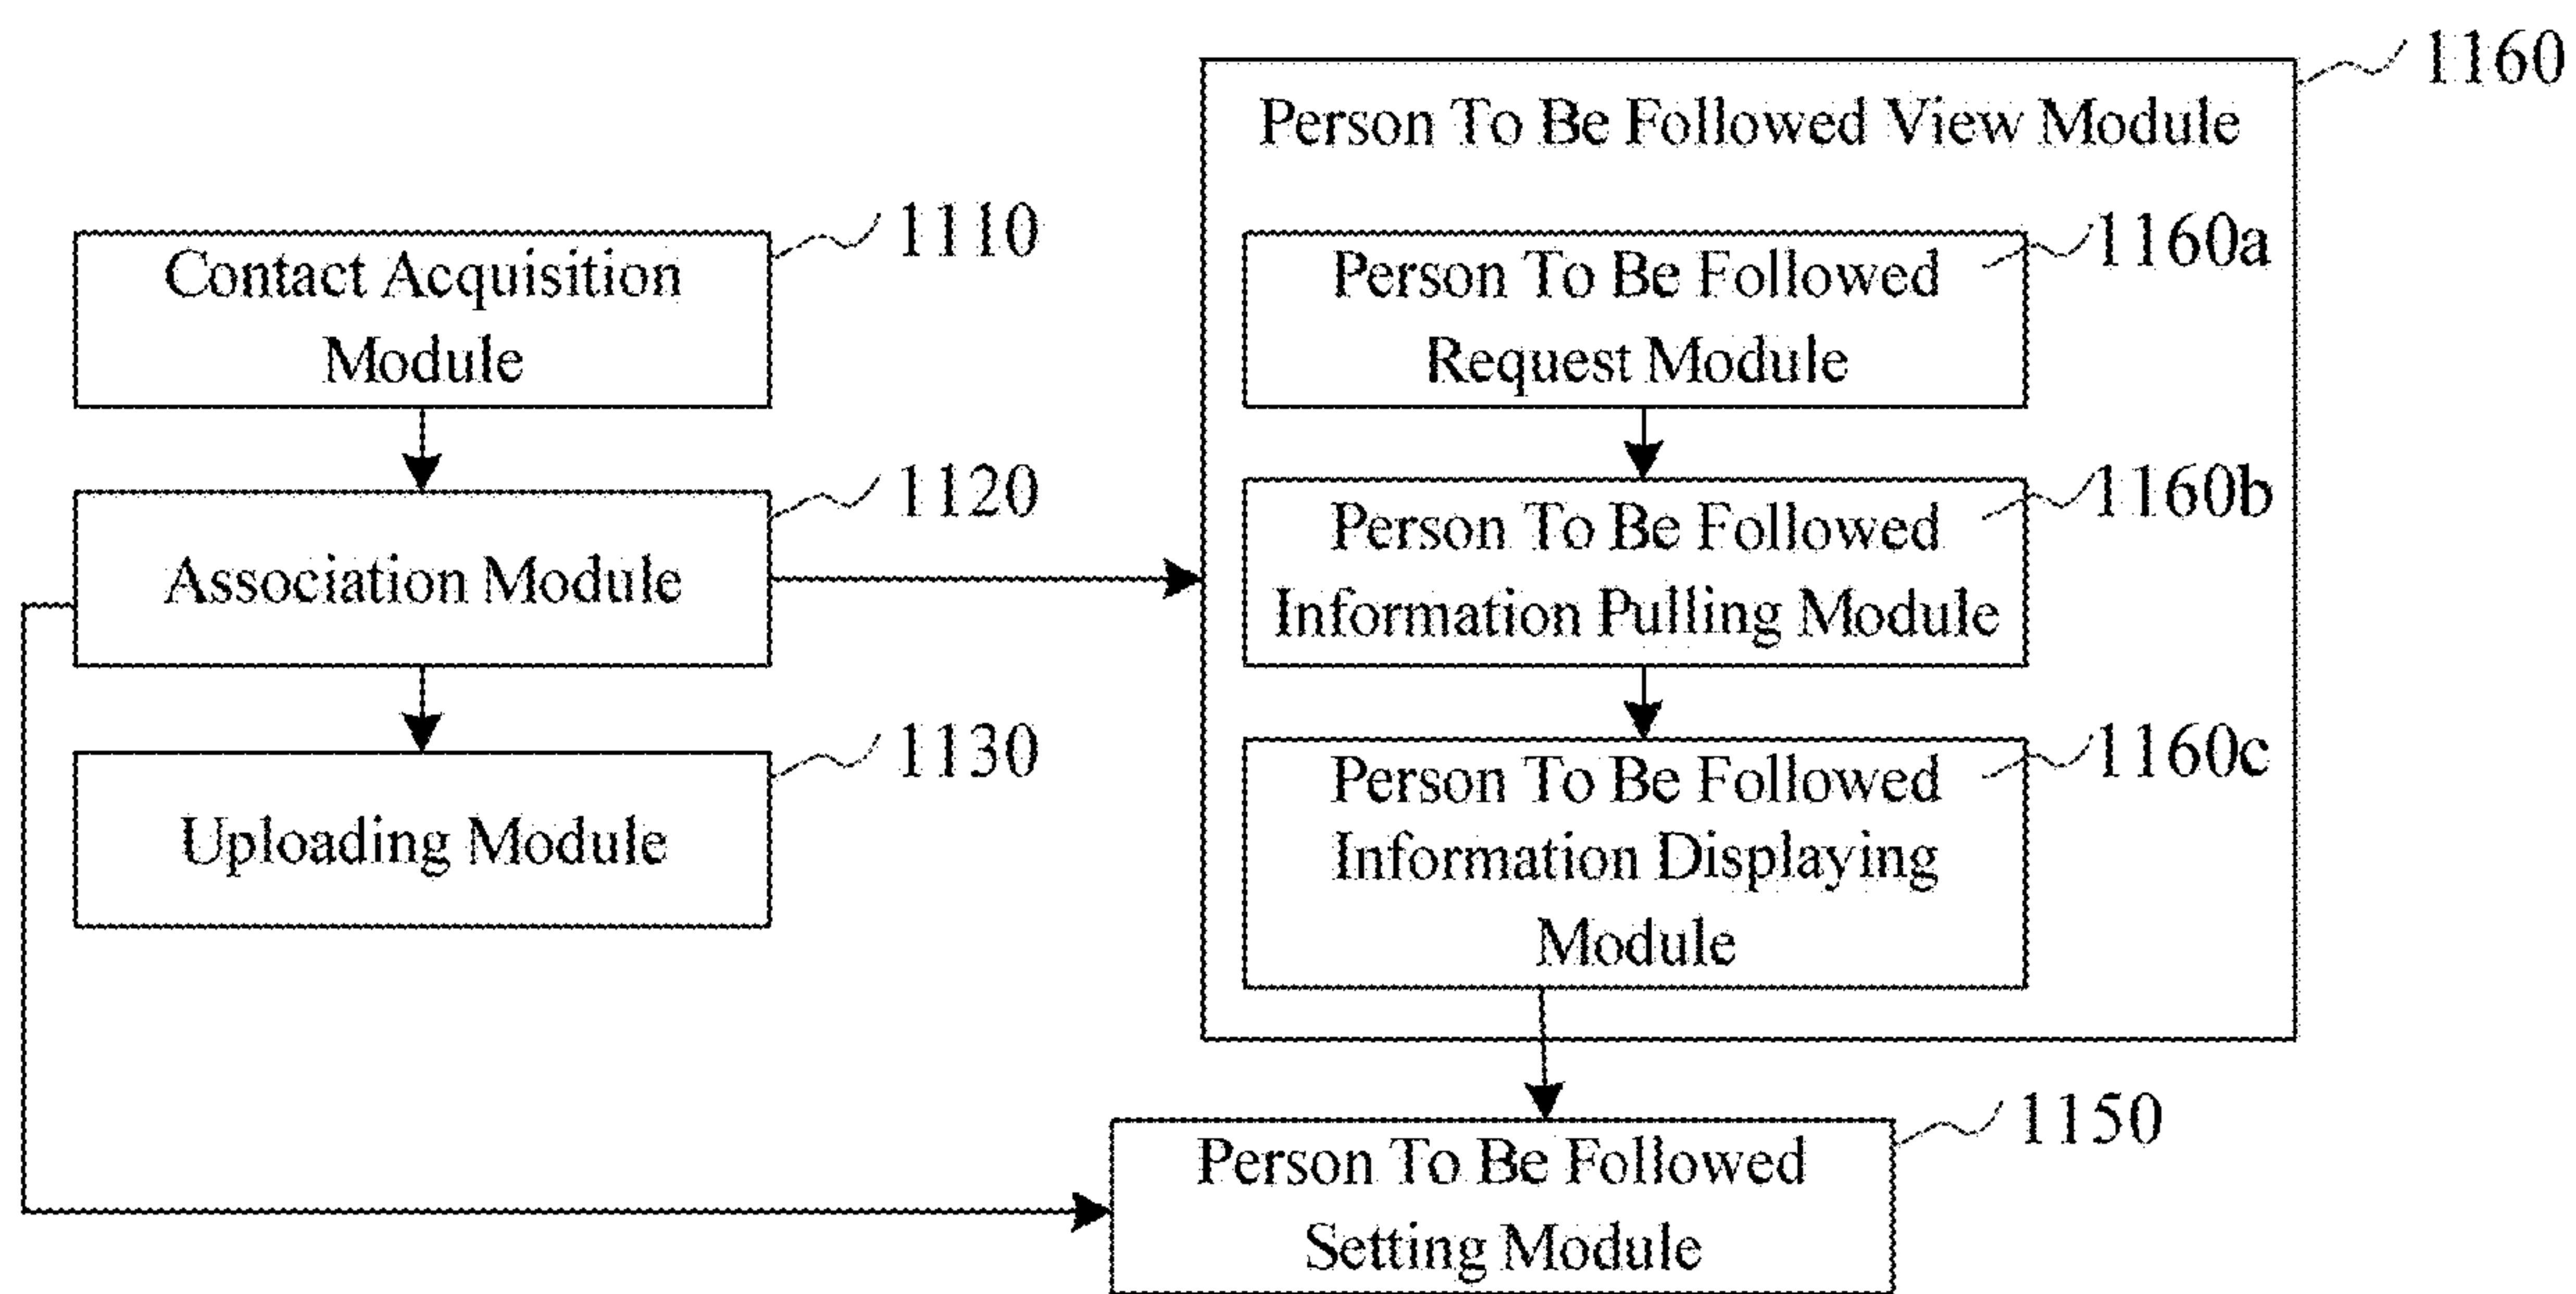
1160

Person To Be Followed View Module

1110

Contact Acquisition Module

1160a

Person To Be Followed Request Module

1120

Association Module

1160b

Person To Be Followed Information Pulling Module

1130

Uploading Module

1160c

Person To Be Followed Information Displaying Module

1150

Person To Be Followed Setting Module